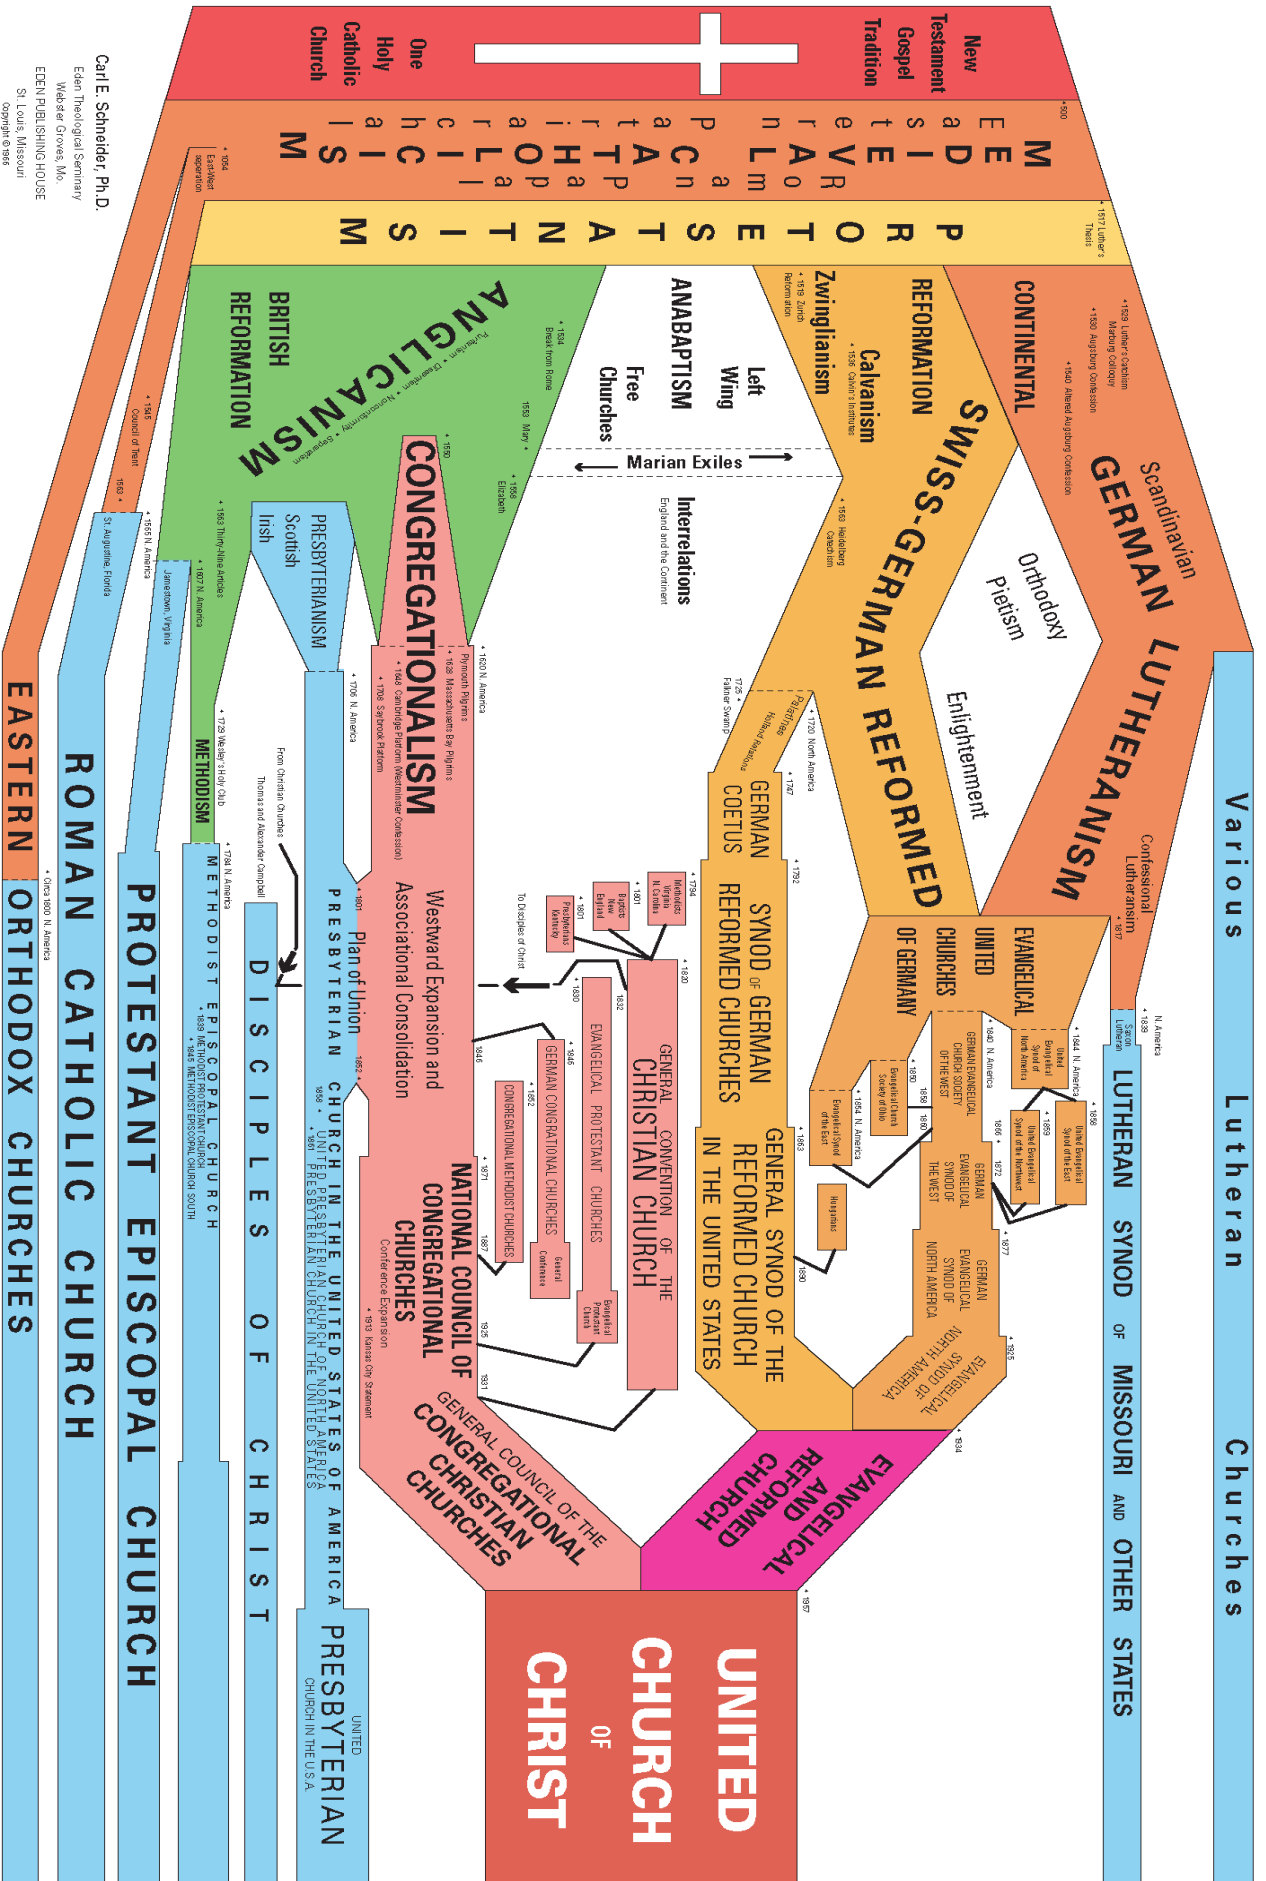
New Testament Gospel Tradition

One Holy Catholic Church

Carl E. Schneider, Ph.D.
Eden Theological Seminary
Webster Groves, Mo.
EDEN PUBLISHING HOUSE
St. Louis, Missouri
Copyright © 1966

• 500

EDWARD RA VE LMMP AN CONCH PTA PTAL LOHA... (MEDIEVAL)

• 1054 East-West separation

• 1517 Luther's Thesis

PROTESTANTISM

CONTINENTAL REFORMATION

• 1529 Luther's Catechism Marburg Colloquy
• 1530 Augsburg Confession
• 1540 Altered Augsburg Confession

Scandinavian

GERMAN LUTHERANISM

Orthodoxy

Pietism

Enlightenment

Confessional Lutheranism

• 1817

SWISS-GERMAN REFORMED

Calvinism
• 1536 Calvin's Institutes

Zwinglianism
• 1519 Zurich Reformation

• 1563 Heidelberg Catechism

Left Wing

ANABAPTISM

Free Churches

Marian Exiles

Interrelations
England and the Continent

BRITISH REFORMATION

ANGLICANISM

Puritanism • Dissentism • Nonconformity • Separatism

• 1534 Break from Rome

1553 Mary •

• 1558 Elizabeth

• 1545 Council of Trent

1563 •

• 1563 Thirty-Nine Articles

• 1550

CONGREGATIONALISM

• 1620 N. America
Plymouth Pilgrims
• 1628 Massachusetts Bay Pilgrims
• 1648 Cambridge Platform (Westminster Confession)
• 1708 Saybrook Platform

PRESBYTERIANISM

Scottish

Irish

• 1706 N. America

• 1565 N. America
St. Augustine, Florida

• 1607 N. America
Jamestown, Virginia

• 1729 Wesley's Holy Club

METHODISM

• 1784 N. America

METHODIST EPISCOPAL CHURCH
• 1839 METHODIST PROTESTANT CHURCH
• 1845 METHODIST EPISCOPAL CHURCH SOUTH

From Christian Churches
Thomas and Alexander Campbell

DISCIPLES OF CHRIST

• 1801 Plan of Union

PRESBYTERIAN CHURCH IN THE UNITED STATES OF AMERICA
1852 •
1858 • UNITED PRESBYTERIAN CHURCH OF NORTH AMERICA
• 1861 PRESBYTERIAN CHURCH IN THE UNITED STATES

Westward Expansion and Associational Consolidation

To Disciples of Christ

• 1801 Presbyterians Kentucky

• 1801 Baptists New England

• 1794 Methodists Virginia N. Carolina

• 1820 GENERAL CONVENTION OF THE CHRISTIAN CHURCH

• 1830 1832

EVANGELICAL PROTESTANT CHURCHES

Evangelical Protestant Church

• 1846 GERMAN CONGREGATIONAL CHURCHES

• 1862 General Conference

1846 CONGREGATIONAL METHODIST CHURCHES

• 1871 1887 1925 1931

NATIONAL COUNCIL OF CONGREGATIONAL CHURCHES

Conference Expansion

• 1913 Kansas City Statement

GENERAL COUNCIL OF THE CONGREGATIONAL CHRISTIAN CHURCHES

1725 Falkner Swamp

Palatines

Holland Relations

• 1720 North America

• 1747

GERMAN COETUS

• 1792

SYNOD OF GERMAN REFORMED CHURCHES

• 1863

GENERAL SYNOD OF THE REFORMED CHURCH IN THE UNITED STATES

Hungarians

1890

EVANGELICAL UNITED CHURCHES OF GERMANY

• 1840 N. America

GERMAN EVANGELICAL CHURCH SOCIETY OF THE WEST

United Evangelical Synod of North America

• 1844 N. America

• 1850 Evangelical Church Society of Ohio

1858 1860

• 1854 N. America

Evangelical Synod of the East

1866 • 1872

GERMAN EVANGELICAL SYNOD OF THE WEST

• 1859 United Evangelical Synod of the Northwest

• 1868 United Evangelical Synod of the East

• 1877

GERMAN EVANGELICAL SYNOD OF NORTH AMERICA

• 1925

EVANGELICAL SYNOD OF NORTH AMERICA

• 1934

EVANGELICAL AND REFORMED CHURCH

• 1957

UNITED CHURCH OF CHRIST

Saxon Lutheran • 1839

N. America

LUTHERAN SYNOD OF MISSOURI AND OTHER STATES

Various Lutheran Churches

• Circa 1800 N. America

EASTERN ORTHODOX CHURCHES

ROMAN CATHOLIC CHURCH

PROTESTANT EPISCOPAL CHURCH

UNITED PRESBYTERIAN CHURCH IN THE U.S.A.